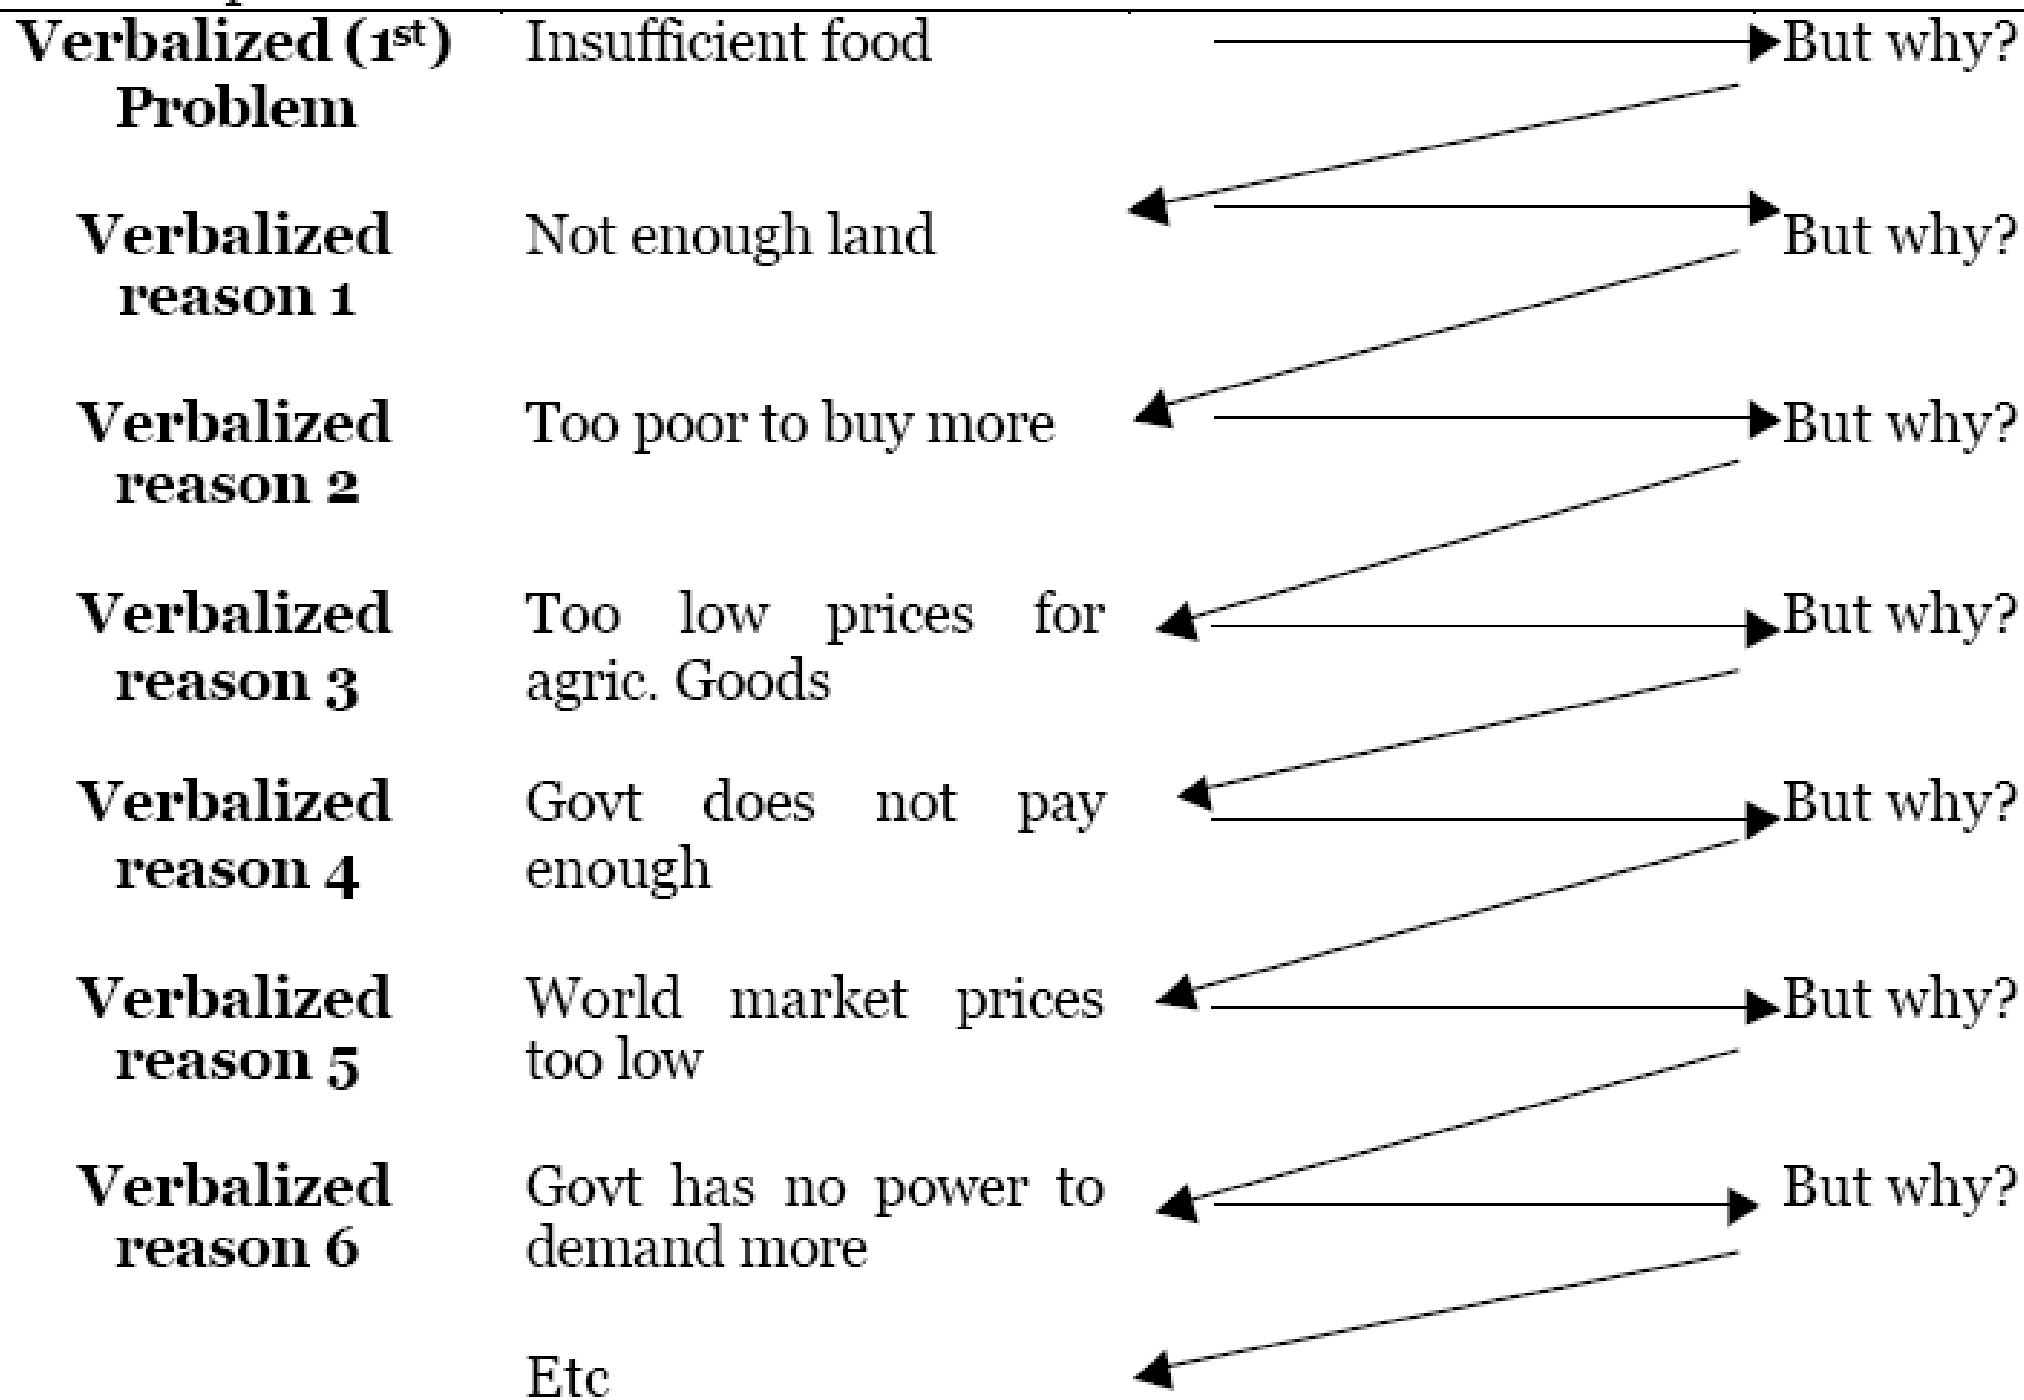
Verbalized (1st) Problem
Insufficient food
But why?

Verbalized reason 1
Not enough land
But why?

Verbalized reason 2
Too poor to buy more
But why?

Verbalized reason 3
Too low prices for agric. Goods
But why?

Verbalized reason 4
Govt does not pay enough
But why?

Verbalized reason 5
World market prices too low
But why?

Verbalized reason 6
Govt has no power to demand more
But why?

Etc